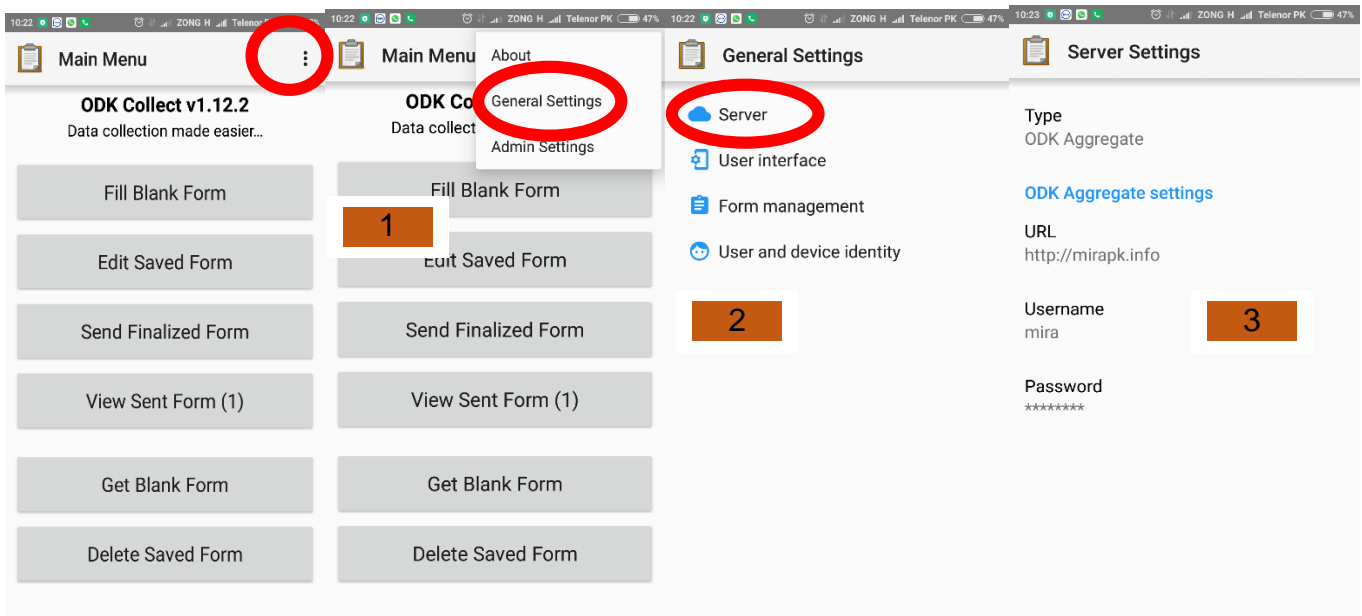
10:22 ZONG H Telenor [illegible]

Main Menu

ODK Collect v1.12.2
Data collection made easier...

Fill Blank Form

Edit Saved Form

Send Finalized Form

View Sent Form (1)

Get Blank Form

Delete Saved Form

10:22 ZONG H Telenor PK 47%

Main Menu

About

General Settings

Admin Settings

ODK Co
Data collect

Fill Blank Form

1

Edit Saved Form

Send Finalized Form

View Sent Form (1)

Get Blank Form

Delete Saved Form

10:22 ZONG H Telenor PK 47%

General Settings

Server

User interface

Form management

User and device identity

2

10:23 ZONG H Telenor PK 47%

Server Settings

Type
ODK Aggregate

ODK Aggregate settings

URL
http://mirapk.info

Username
mira

3

Password
********